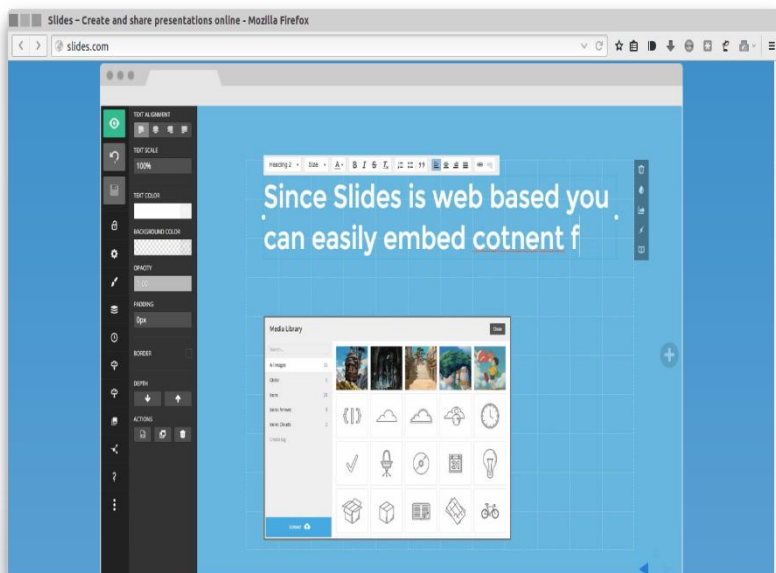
Slides – Create and share presentations online - Mozilla Firefox

slides.com

TEXT ALIGNMENT

TEXT SCALE

100%

TEXT COLOR

BACKGROUND COLOR

OPACITY

PADDING

0px

BORDER

DEPTH

ACTIONS

Heading 2 Size A B I S $T_x$

Since Slides is web based you can easily embed cotnent f

Media Library

Close

All Images

Upload